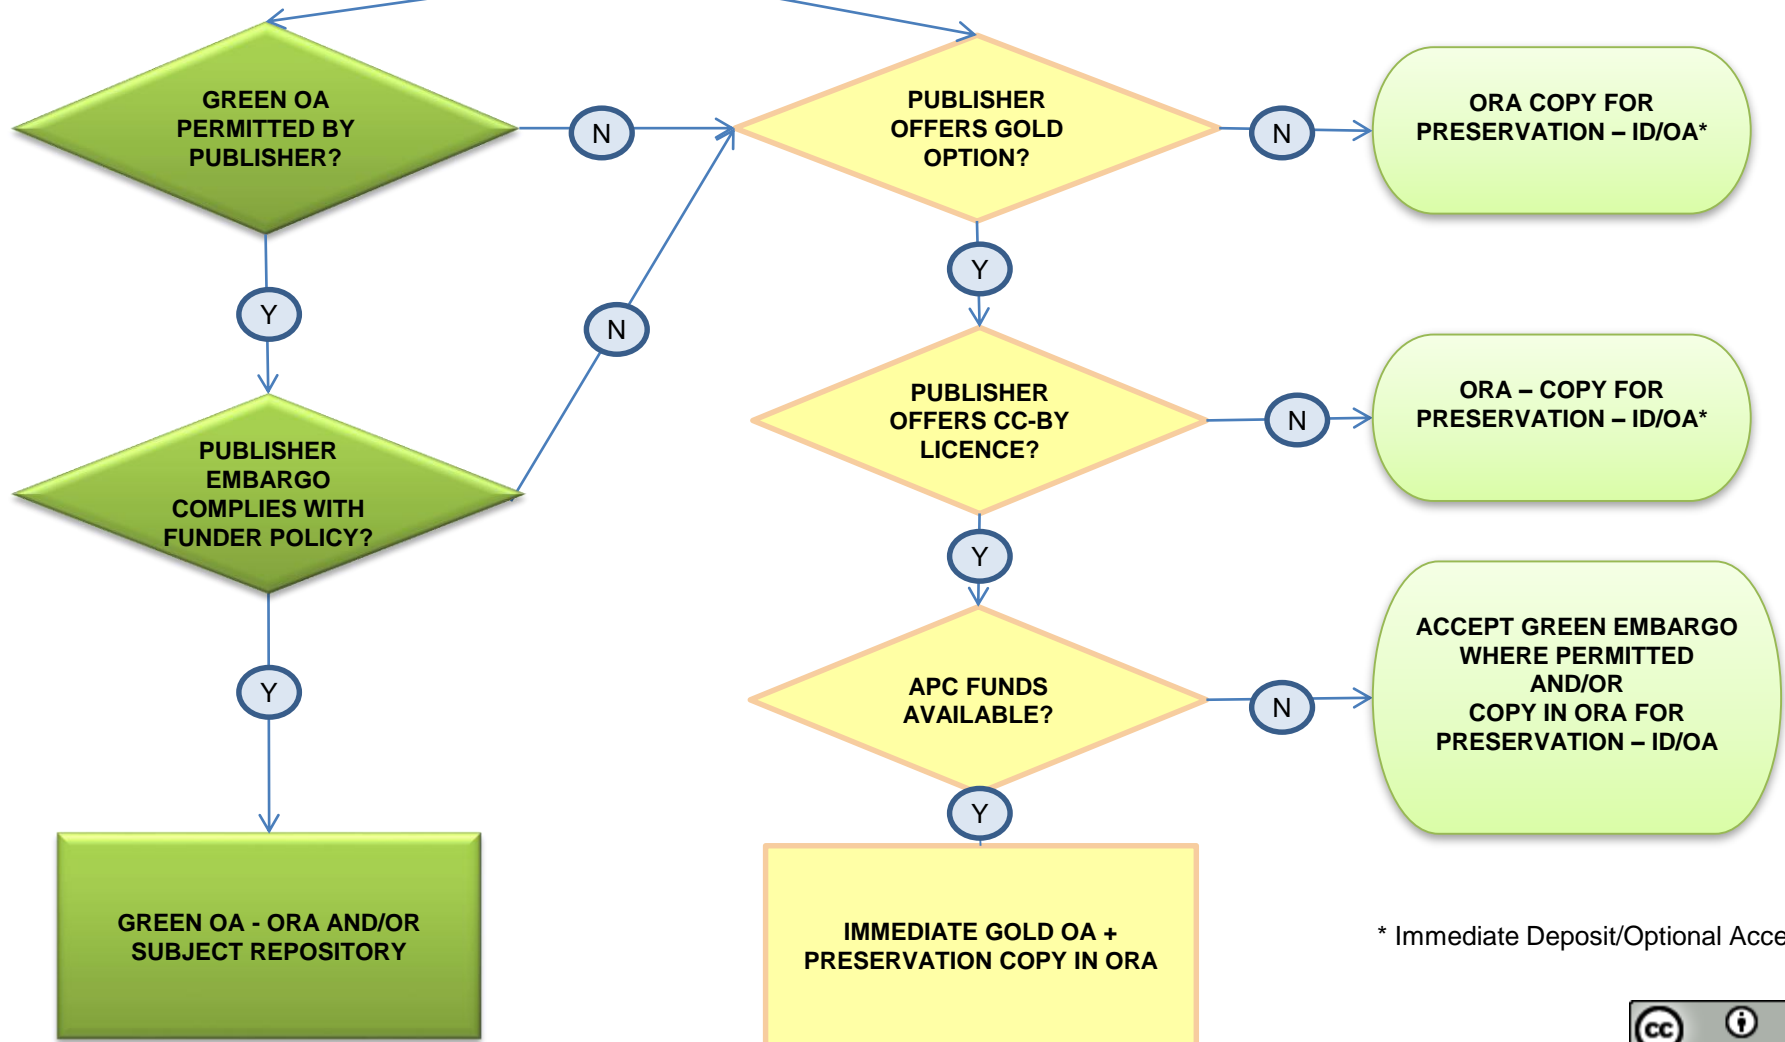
GREEN OA PERMITTED BY PUBLISHER?

N

PUBLISHER OFFERS GOLD OPTION?

N

ORA COPY FOR PRESERVATION – ID/OA*

Y

Y

N

PUBLISHER EMBARGO COMPLIES WITH FUNDER POLICY?

PUBLISHER OFFERS CC-BY LICENCE?

N

ORA – COPY FOR PRESERVATION – ID/OA*

Y

Y

APC FUNDS AVAILABLE?

N

ACCEPT GREEN EMBARGO WHERE PERMITTED AND/OR COPY IN ORA FOR PRESERVATION – ID/OA

Y

GREEN OA - ORA AND/OR SUBJECT REPOSITORY

IMMEDIATE GOLD OA + PRESERVATION COPY IN ORA

* Immediate Deposit/Optional Acce